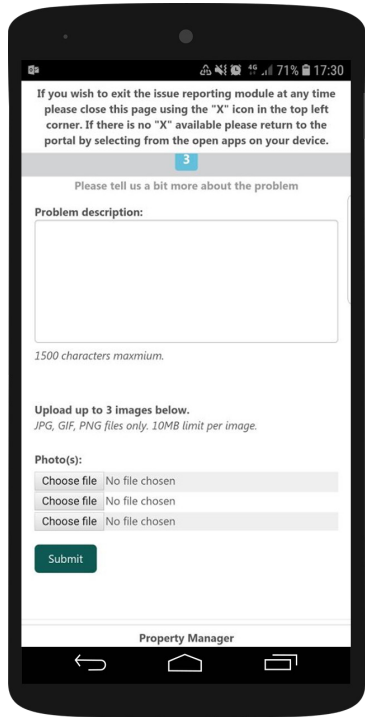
4G 71% 17:30

If you wish to exit the issue reporting module at any time please close this page using the "X" icon in the top left corner. If there is no "X" available please return to the portal by selecting from the open apps on your device.

3

Please tell us a bit more about the problem

Problem description:

1500 characters maxmium.

Upload up to 3 images below.
JPG, GIF, PNG files only. 10MB limit per image.

Photo(s):

Choose file No file chosen
Choose file No file chosen
Choose file No file chosen

Submit

Property Manager